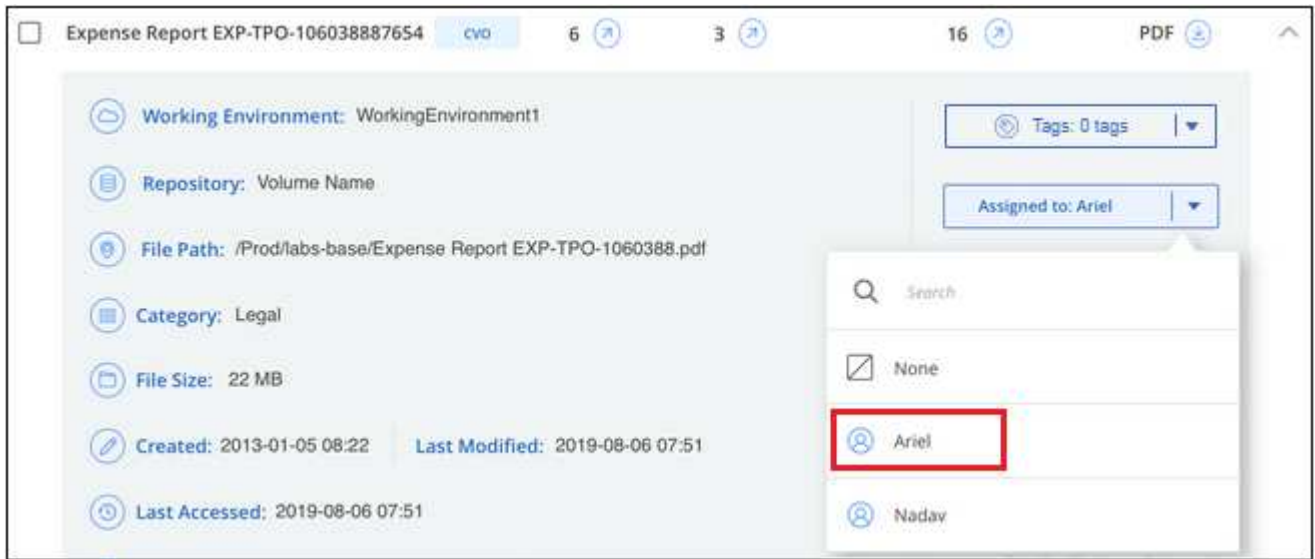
Expense Report EXP-TPO-106038887654 CVO 6 3 16 PDF

Working Environment: WorkingEnvironment1

Repository: Volume Name

File Path: /Prod/labs-base/Expense Report EXP-TPO-1060388.pdf

Category: Legal

File Size: 22 MB

Created: 2013-01-05 08:22 Last Modified: 2019-08-06 07:51

Last Accessed: 2019-08-06 07:51

Tags: 0 tags

Assigned to: Ariel

Search

None

Ariel

Nadav